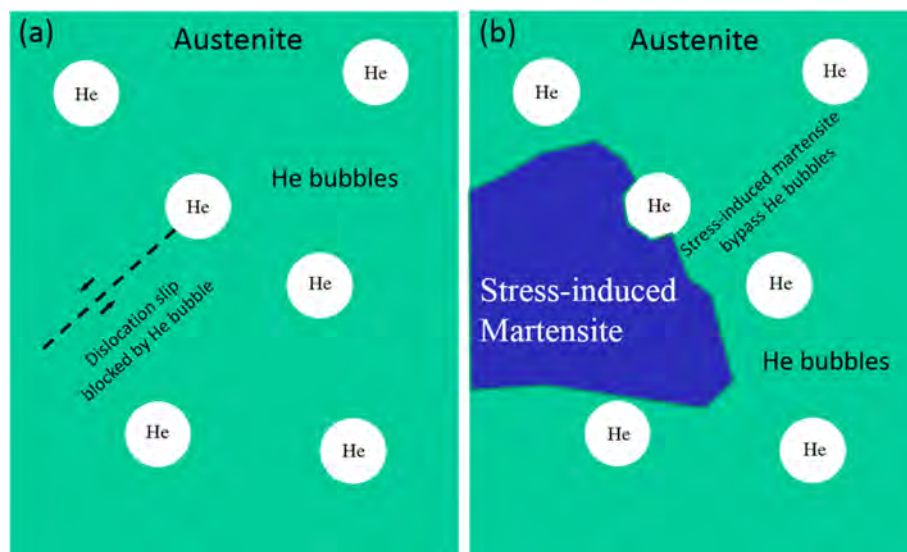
(a)

Austenite

He

He

He

He bubbles

He

Dislocation slip blocked by He bubble

He

He

(b)

Austenite

He

He

He

Stress-induced martensite bypass He bubbles

Stress-induced Martensite

He

He bubbles

He

He